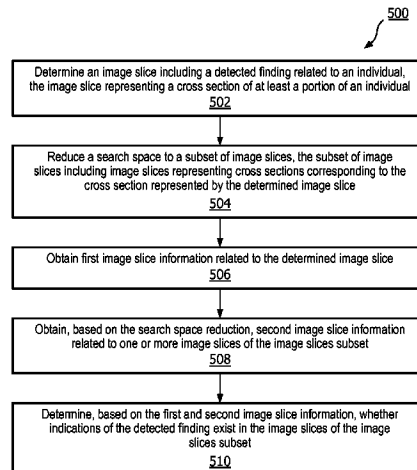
500

Determine an image slice including a detected finding related to an individual, the image slice representing a cross section of at least a portion of an individual
502

Reduce a search space to a subset of image slices, the subset of image slices including image slices representing cross sections corresponding to the cross section represented by the determined image slice
504

Obtain first image slice information related to the determined image slice
506

Obtain, based on the search space reduction, second image slice information related to one or more image slices of the image slices subset
508

Determine, based on the first and second image slice information, whether indications of the detected finding exist in the image slices of the image slices subset
510